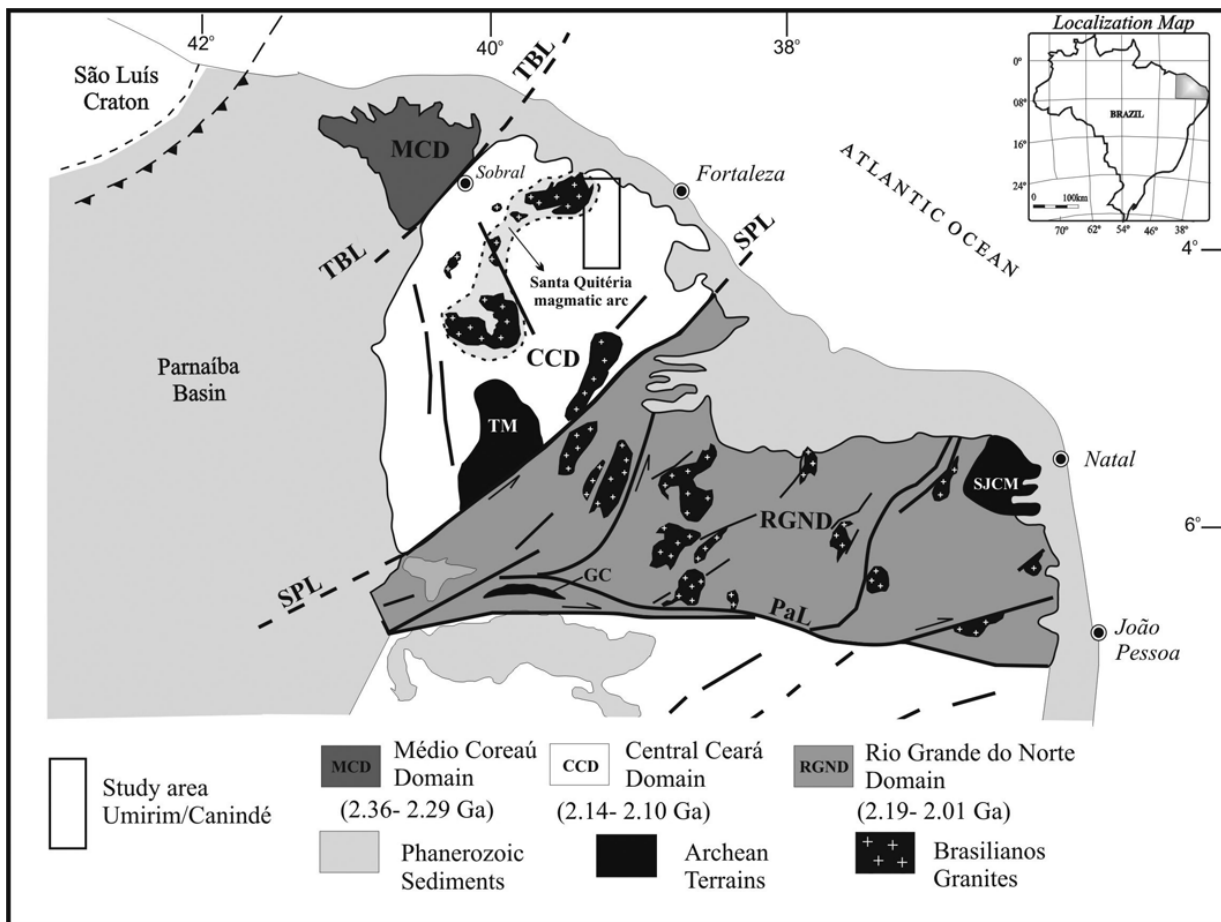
42°
40°
38°
Localization Map
0°
08°
16°
24°
BRAZIL
0 100km
70° 62° 54° 46° 38°
São Luís Craton
TBL
MCD
Sobral
Fortaleza
ATLANTIC OCEAN
TBL
SPL
4°
Santa Quitéria magmatic arc
Parnaíba Basin
CCD
TM
Natal
SJCM
RGND
6°
SPL
GC
PaL
João Pessoa

Study area Umirim/Canindé
MCD Médio Coreaú Domain (2.36- 2.29 Ga)
CCD Central Ceará Domain (2.14- 2.10 Ga)
RGND Rio Grande do Norte Domain (2.19- 2.01 Ga)
Phanerozoic Sediments
Archean Terrains
Brasilianos Granites